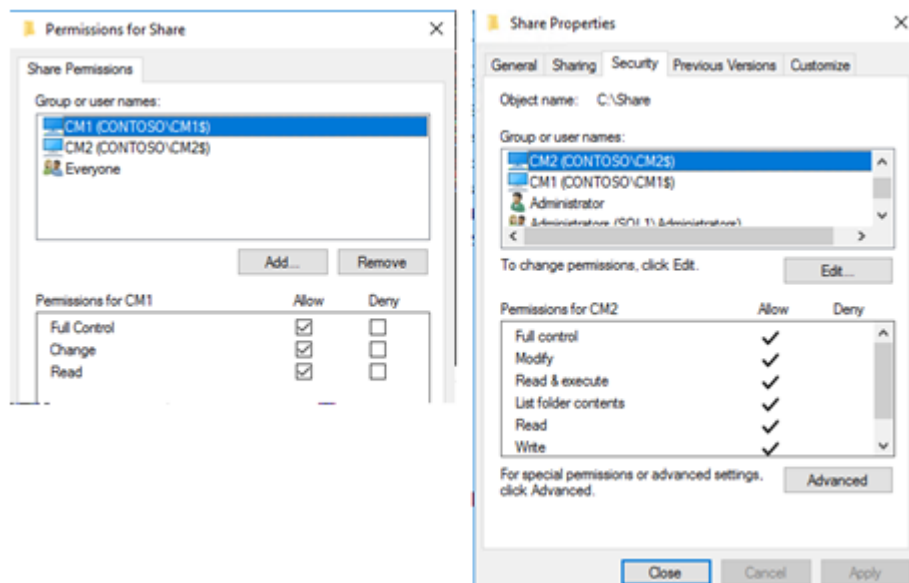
Permissions for Share

Share Permissions

Group or user names:

CM1 (CONTOSO\CM1$)
CM2 (CONTOSO\CM2$)
Everyone

Add...
Remove

| Permissions for CM1 | Allow | Deny |
|---|---|---|
| Full Control | ☑ | ☐ |
| Change | ☑ | ☐ |
| Read | ☑ | ☐ |

Share Properties

General | Sharing | Security | Previous Versions | Customize

Object name: C:\Share

Group or user names:

CM2 (CONTOSO\CM2$)
CM1 (CONTOSO\CM1$)
Administrator
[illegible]

To change permissions, click Edit.

Edit...

| Permissions for CM2 | Allow | Deny |
|---|---|---|
| Full control | ✓ | |
| Modify | ✓ | |
| Read & execute | ✓ | |
| List folder contents | ✓ | |
| Read | ✓ | |
| Write | ✓ | |

For special permissions or advanced settings, click Advanced.

Advanced

Close
Cancel
Apply